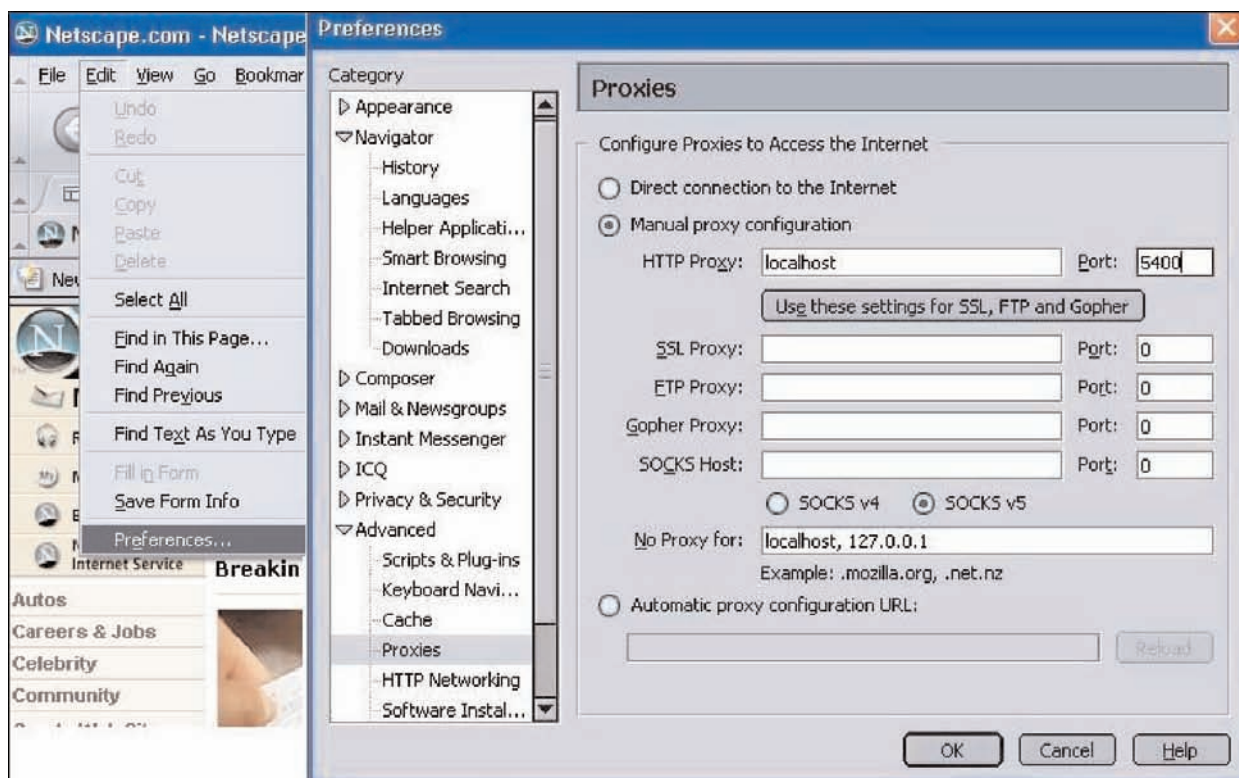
Netscape.com - Netscape

File Edit View Go Bookmar

Undo
Redo
Cut
Copy
Paste
Delete
Select All
Find in This Page...
Find Again
Find Previous
Find Text As You Type
Fill in Form
Save Form Info
Preferences...

Internet Service
Breakin

Autos
Careers & Jobs
Celebrity
Community

Preferences

Category
Appearance
Navigator
History
Languages
Helper Applicati...
Smart Browsing
Internet Search
Tabbed Browsing
Downloads
Composer
Mail & Newsgroups
Instant Messenger
ICQ
Privacy & Security
Advanced
Scripts & Plug-ins
Keyboard Navi...
Cache
Proxies
HTTP Networking
Software Instal...

Proxies

Configure Proxies to Access the Internet

Direct connection to the Internet

Manual proxy configuration

HTTP Proxy: localhost Port: 5400

Use these settings for SSL, FTP and Gopher

SSL Proxy: Port: 0

FTP Proxy: Port: 0

Gopher Proxy: Port: 0

SOCKS Host: Port: 0

SOCKS v4 SOCKS v5

No Proxy for: localhost, 127.0.0.1

Example: .mozilla.org, .net.nz

Automatic proxy configuration URL:

Reload

OK Cancel Help